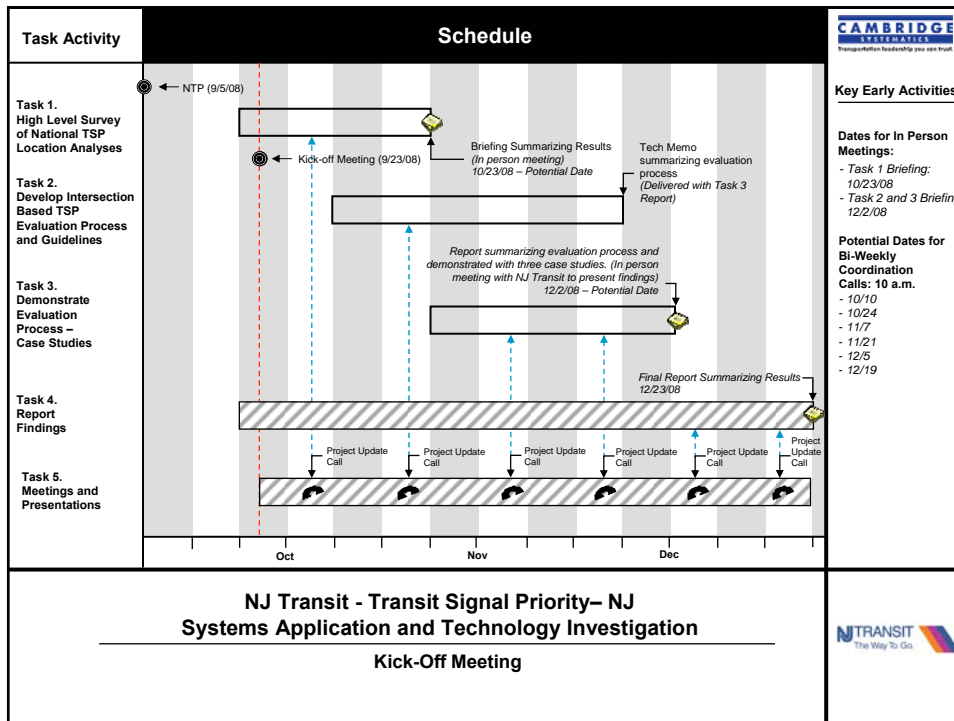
Task Activity

Schedule

CAMBRIDGE SYSTEMATICS
Transportation leadership you can trust.

NTP (9/5/08)

Task 1. High Level Survey of National TSP Location Analyses

Kick-off Meeting (9/23/08)

Briefing Summarizing Results *(In person meeting)* *10/23/08 – Potential Date*

Tech Memo summarizing evaluation process *(Delivered with Task 3 Report)*

Task 2. Develop Intersection Based TSP Evaluation Process and Guidelines

*Report summarizing evaluation process and demonstrated with three case studies. (In person meeting with NJ Transit to present findings)* *12/2/08 – Potential Date*

Task 3. Demonstrate Evaluation Process – Case Studies

*Final Report Summarizing Results* *12/23/08*

Task 4. Report Findings

Project Update Call

Project Update Call

Project Update Call

Project Update Call

Project Update Call

Project Update Call

Task 5. Meetings and Presentations

Oct

Nov

Dec

Key Early Activities

Dates for In Person Meetings:
- *Task 1 Briefing: 10/23/08*
- *Task 2 and 3 Briefin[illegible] 12/2/08*

Potential Dates for Bi-Weekly Coordination Calls: 10 a.m.
- *10/10*
- *10/24*
- *11/7*
- *11/21*
- *12/5*
- *12/19*

NJ Transit - Transit Signal Priority– NJ Systems Application and Technology Investigation

Kick-Off Meeting

NJTRANSIT The Way To Go.